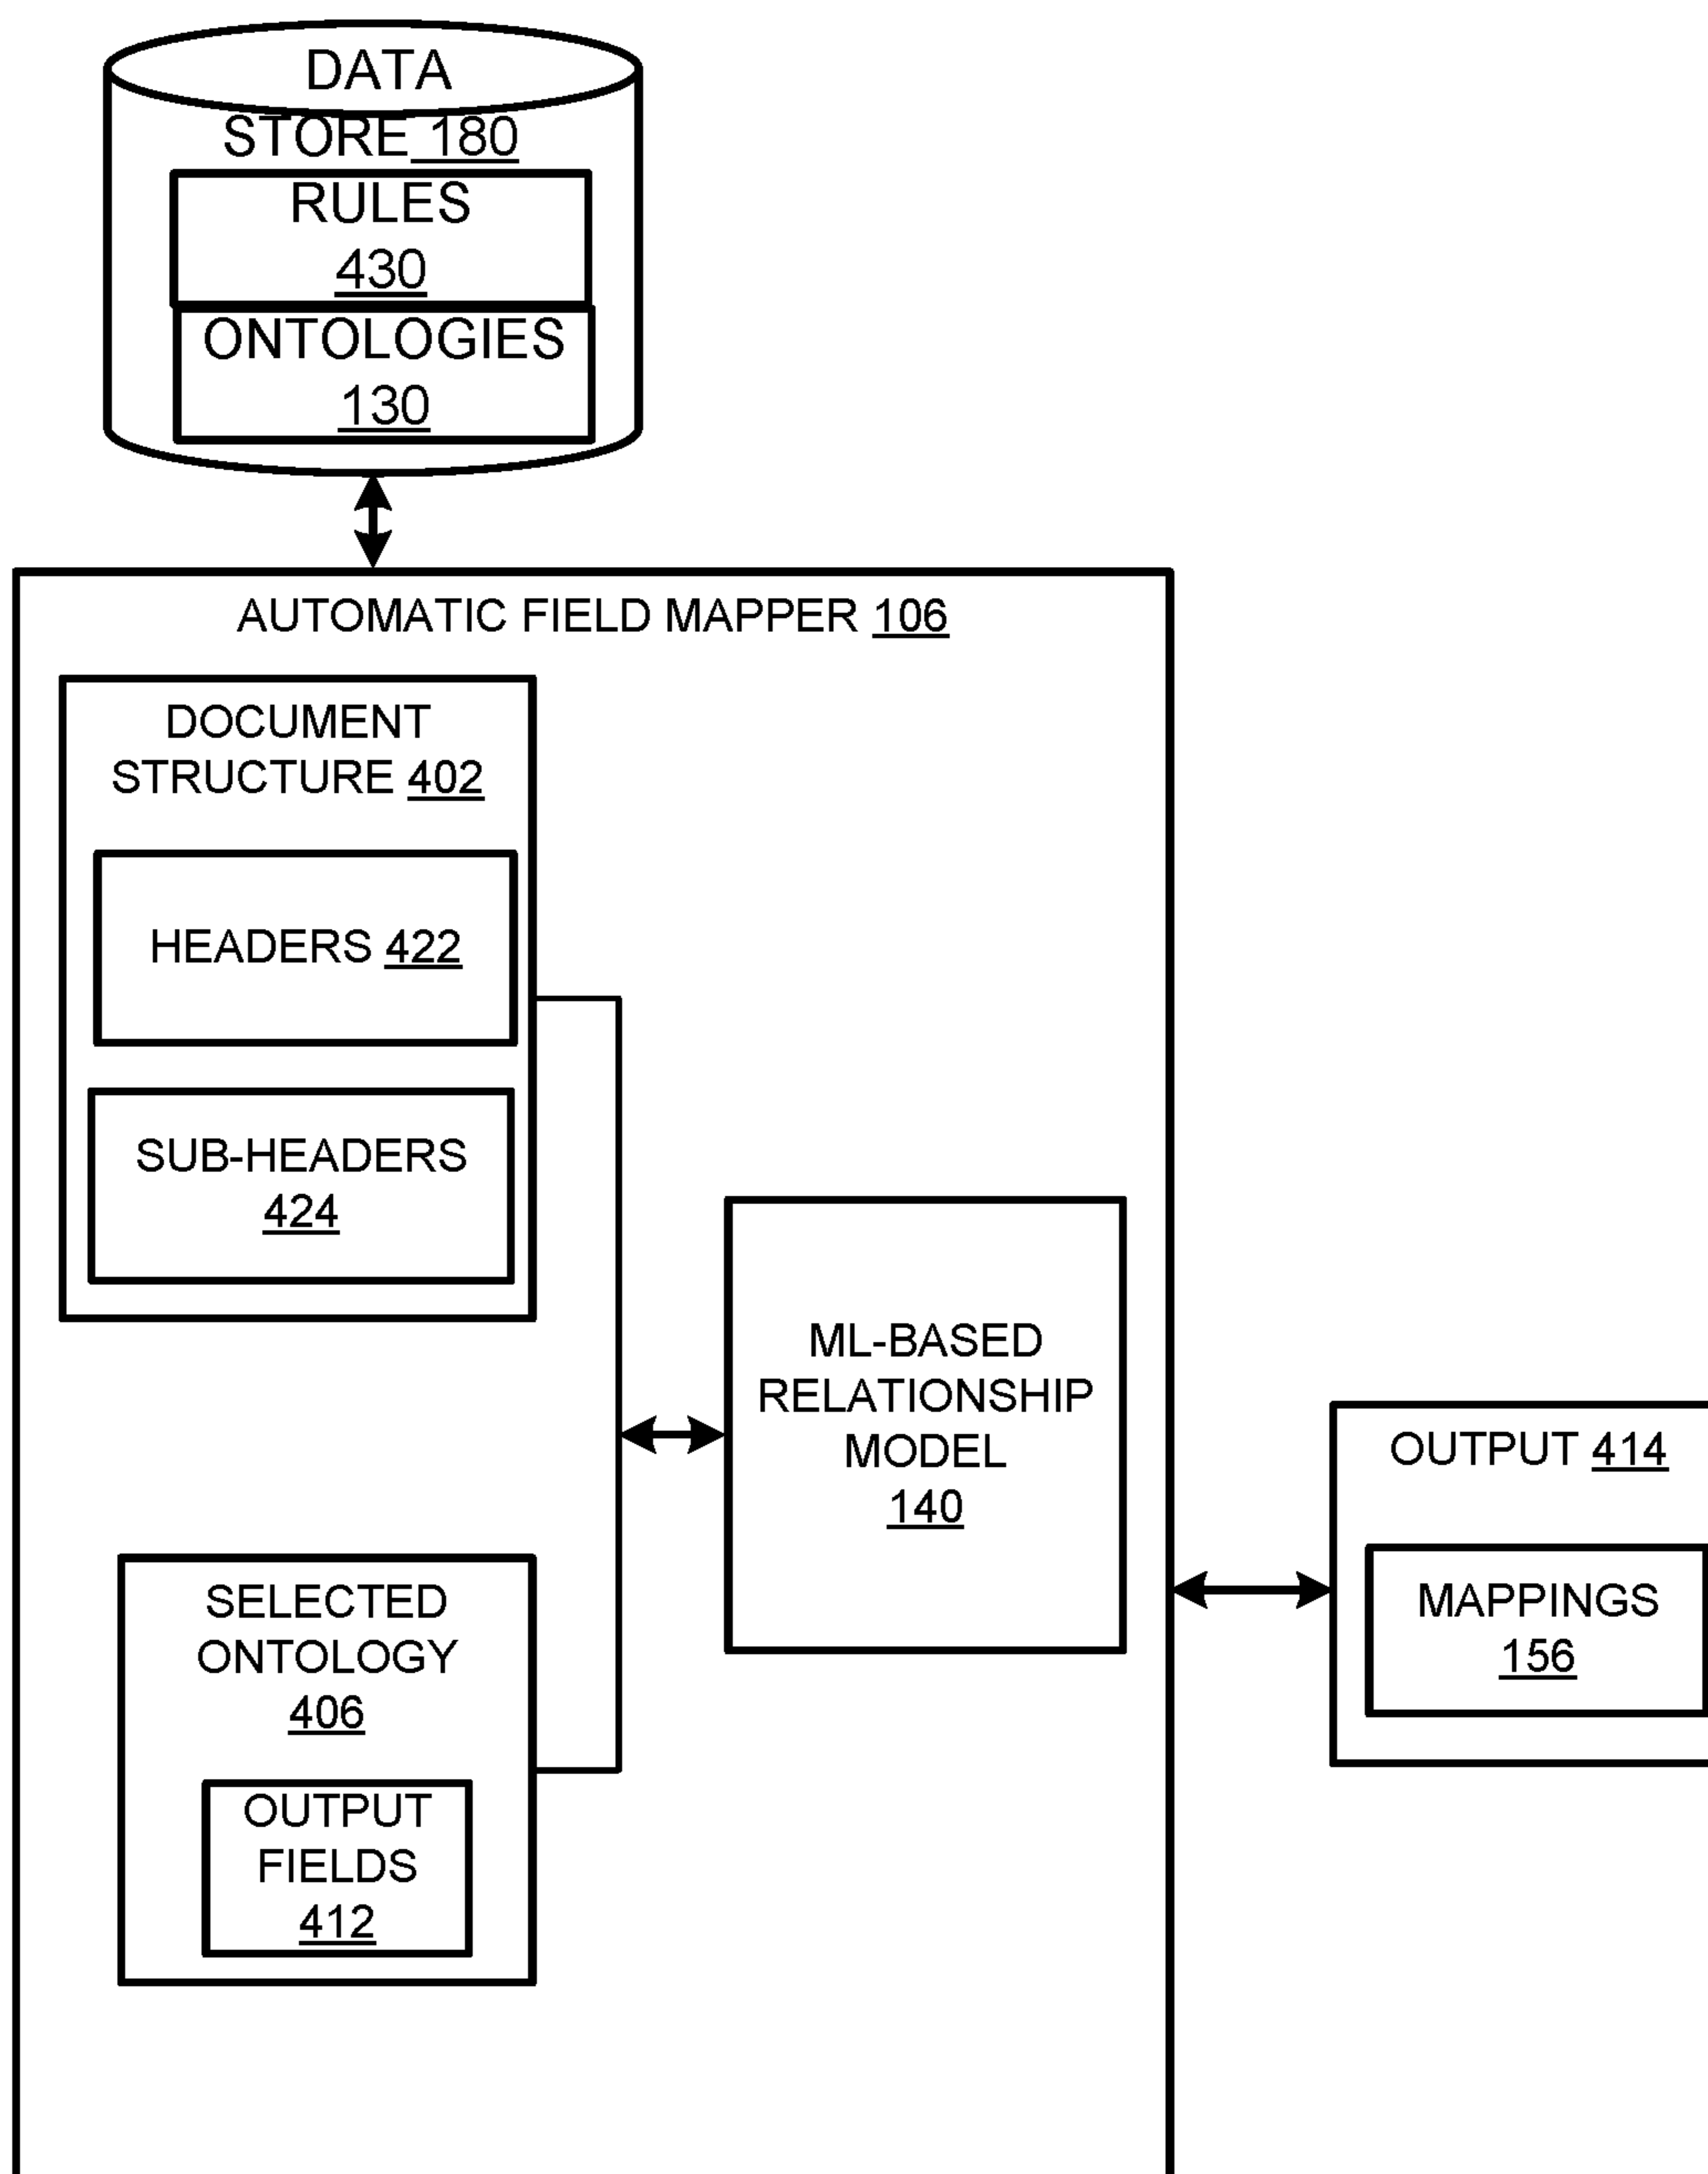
DATA STORE 180

RULES 430

ONTOLOGIES 130

AUTOMATIC FIELD MAPPER 106

DOCUMENT STRUCTURE 402

HEADERS 422

SUB-HEADERS 424

ML-BASED RELATIONSHIP MODEL 140

OUTPUT 414

MAPPINGS 156

SELECTED ONTOLOGY 406

OUTPUT FIELDS 412